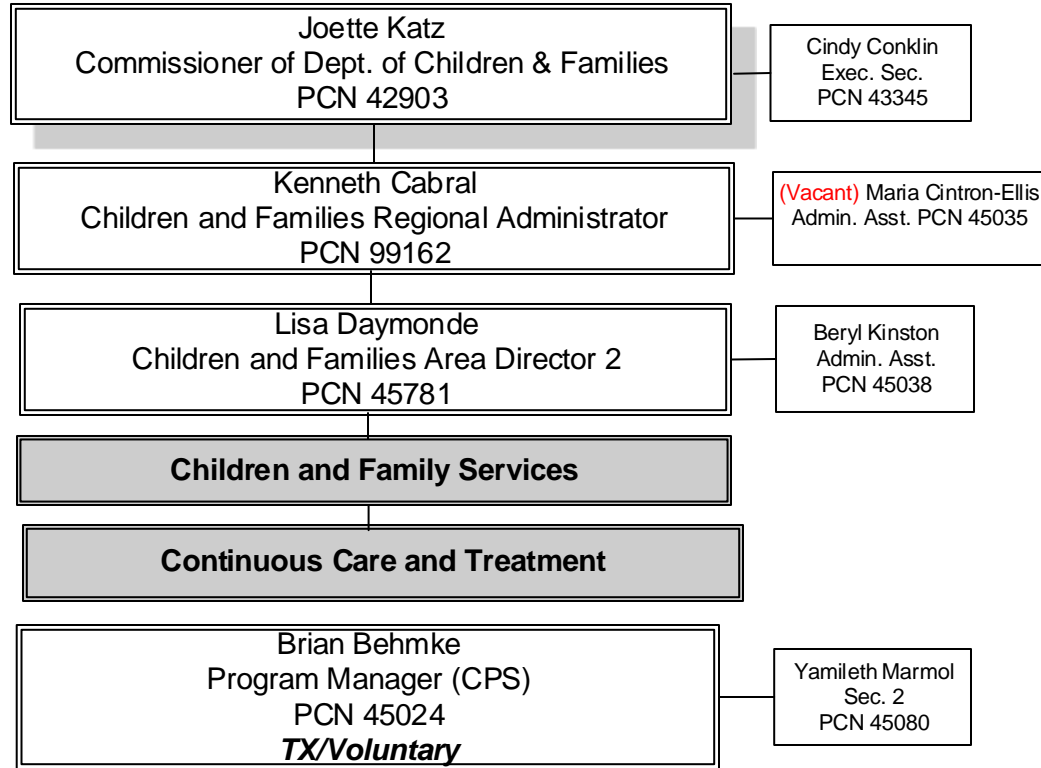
Joette Katz
Commissioner of Dept. of Children & Families
PCN 42903

Cindy Conklin
Exec. Sec.
PCN 43345

Kenneth Cabral
Children and Families Regional Administrator
PCN 99162

(Vacant) Maria Cintron-Ellis
Admin. Asst. PCN 45035

Lisa Daymonde
Children and Families Area Director 2
PCN 45781

Beryl Kinston
Admin. Asst.
PCN 45038

Children and Family Services

Continuous Care and Treatment

Brian Behmke
Program Manager (CPS)
PCN 45024
TX/Voluntary

Yamileth Marmol
Sec. 2
PCN 45080